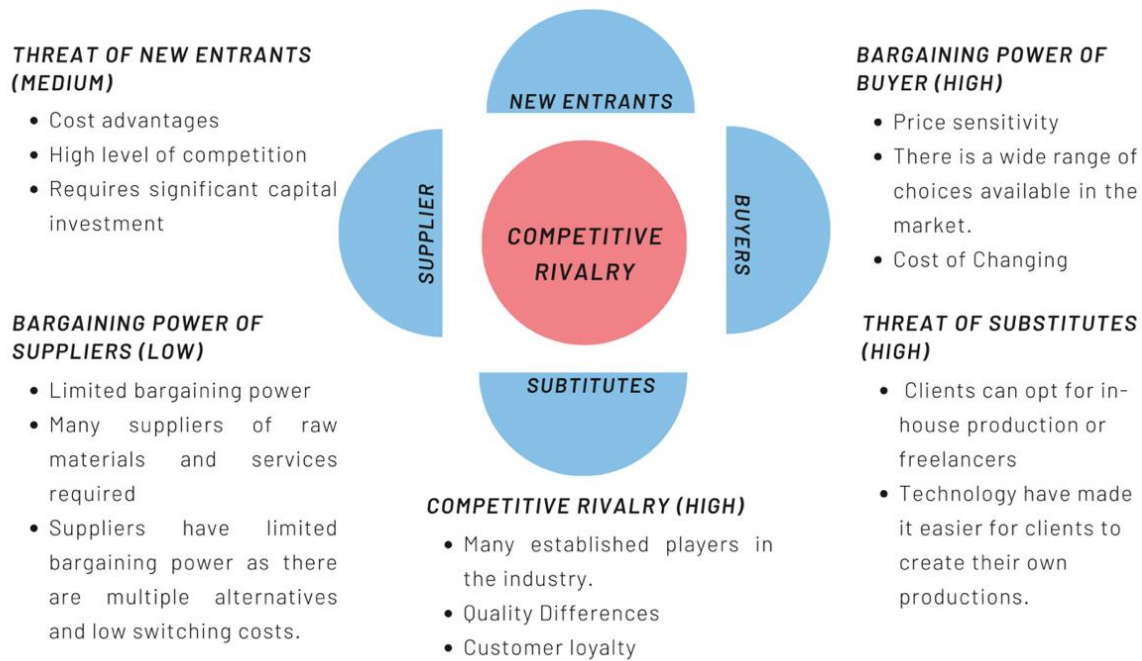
THREAT OF NEW ENTRANTS (MEDIUM)

- Cost advantages
- High level of competition
- Requires significant capital investment

NEW ENTRANTS

BARGAINING POWER OF BUYER (HIGH)

- Price sensitivity
- There is a wide range of choices available in the market.
- Cost of Changing

SUPPLIER

COMPETITIVE RIVALRY

BUYERS

BARGAINING POWER OF SUPPLIERS (LOW)

- Limited bargaining power
- Many suppliers of raw materials and services required
- Suppliers have limited bargaining power as there are multiple alternatives and low switching costs.

SUBTITUTES

THREAT OF SUBSTITUTES (HIGH)

- Clients can opt for inhouse production or freelancers
- Technology have made it easier for clients to create their own productions.

COMPETITIVE RIVALRY (HIGH)

- Many established players in the industry.
- Quality Differences
- Customer loyalty